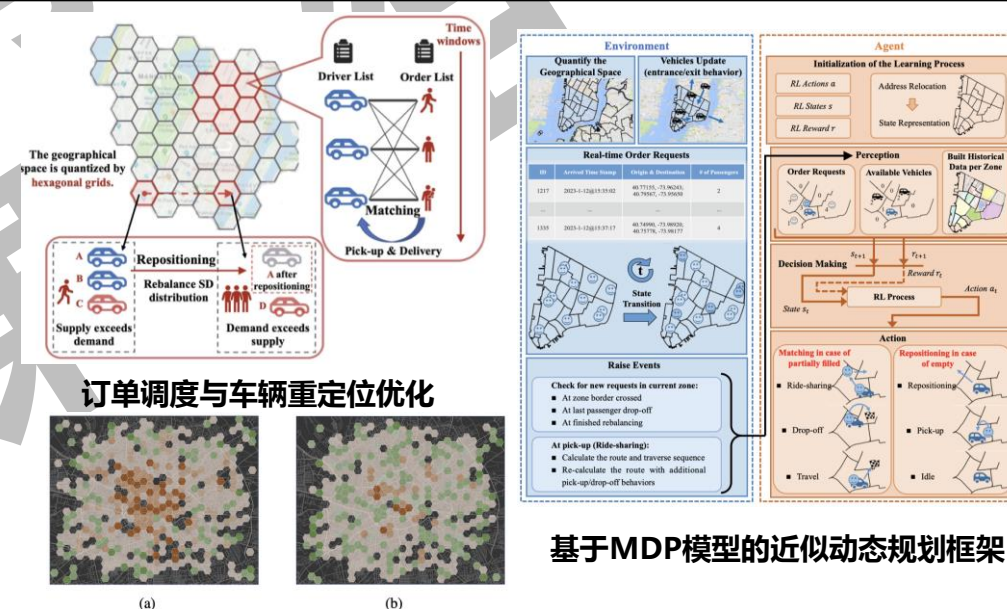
Time windows

Driver List

Order List

The geographical space is quantized by hexagonal grids.

Matching

Pick-up & Delivery

Repositioning

A

B

C

Rebalance SD distribution

A after repositioning

D

Supply exceeds demand

Demand exceeds supply

订单调度与车辆重定位优化

(a)

(b)

Environment

Quantify the Geographical Space

Vehicles Update (entrance/exit behavior)

Real-time Order Requests

| ID | Arrived Time Stamp | Origin & Destination | # of Passengers |
|---|---|---|---|
| 1217 | 2023-1-12@15:35:02 | 40.77155, -73.96243; 40.79567, -73.95650 | 2 |
| ... | ... | ... | ... |
| 1335 | 2023-1-12@15:37:17 | 40.74990, -73.98920; 40.75778, -73.98177 | 4 |

State Transition

Raise Events

Check for new requests in current zone:
- At zone border crossed
- At last passenger drop-off
- At finished rebalancing

At pick-up (Ride-sharing):
- Calculate the route and traverse sequence
- Re-calculate the route with additional pick-up/drop-off behaviors

Agent

Initialization of the Learning Process

RL Actions $a$

RL States $s$

RL Reward $r$

Address Relocation

State Representation

Perception

Order Requests

Available Vehicles

Built Historical Data per Zone

Decision Making

$s_{t+1}$

$r_{t+1}$

Reward $r_t$

State $s_t$

RL Process

Action $a_t$

Action

Matching in case of partially filled

Repositioning in case of empty

Ride-sharing

Drop-off

Travel

Repositioning

Pick-up

Idle

基于MDP模型的近似动态规划框架